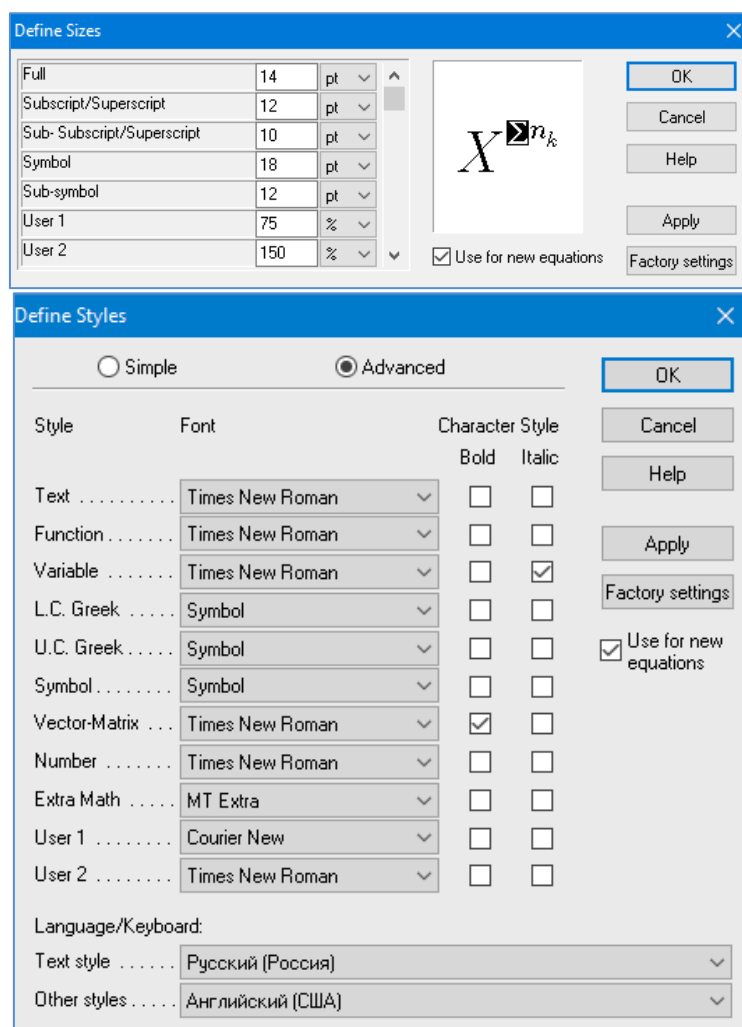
Define Sizes

| | | |
|---|---|---|
| Full | 14 | pt |
| Subscript/Superscript | 12 | pt |
| Sub- Subscript/Superscript | 10 | pt |
| Symbol | 18 | pt |
| Sub-symbol | 12 | pt |
| User 1 | 75 | % |
| User 2 | 150 | % |

$X^{\Sigma^{n_k}}$

Use for new equations

OK
Cancel
Help
Apply
Factory settings

Define Styles

Simple
Advanced

OK
Cancel
Help
Apply
Factory settings
Use for new equations

| Style | Font | Bold | Italic |
|---|---|---|---|
| Text .......... | Times New Roman | | |
| Function ....... | Times New Roman | | |
| Variable ....... | Times New Roman | | ☑ |
| L.C. Greek ..... | Symbol | | |
| U.C. Greek ..... | Symbol | | |
| Symbol ........ | Symbol | | |
| Vector-Matrix ... | Times New Roman | ☑ | |
| Number ....... | Times New Roman | | |
| Extra Math ..... | MT Extra | | |
| User 1 ........ | Courier New | | |
| User 2 ........ | Times New Roman | | |

Character Style

Language/Keyboard:
Text style ...... Русский (Россия)
Other styles ..... Английский (США)